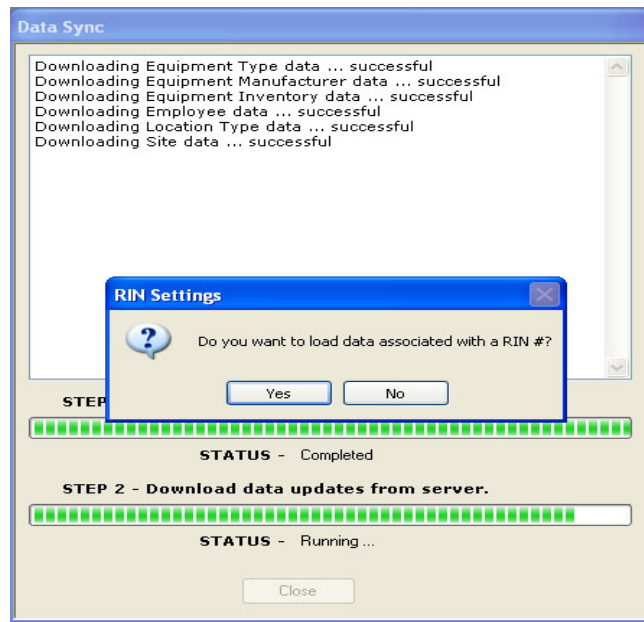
Data Sync

Downloading Equipment Type data ... successful
Downloading Equipment Manufacturer data ... successful
Downloading Equipment Inventory data ... successful
Downloading Employee data ... successful
Downloading Location Type data ... successful
Downloading Site data ... successful

RIN Settings

Do you want to load data associated with a RIN #?

Yes No

STEP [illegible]

STATUS - Completed

STEP 2 - Download data updates from server.

STATUS - Running ...

Close